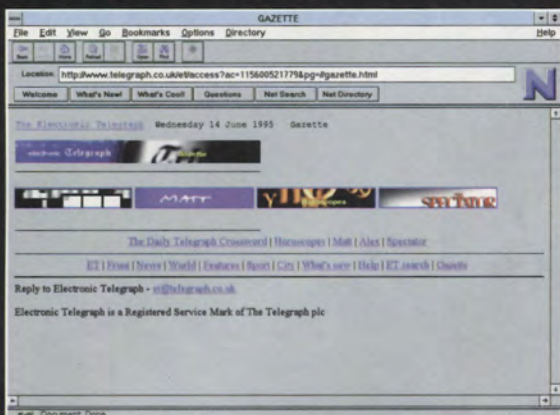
GAZETTE

File Edit View Go Bookmarks Options Directory Help

Location: http://www.telegraph.co.uk/et/access?ac=115600521779&pg=/gazette.html

Welcome | What's New! | What's Cool! | Questions | Net Search | Net Directory

The Electronic Telegraph Wednesday 14 June 1995 Gazette

electronic Telegraph

MATT

SPECTATOR

The Daily Telegraph Crossword | Horoscopes | Matt | Alex | Spectator

ET | Front | News | World | Features | Sport | City | What's new | Help | ET search | Gazette

Reply to Electronic Telegraph - et@telegraph.co.uk

Electronic Telegraph is a Registered Service Mark of The Telegraph plc

Document: Done